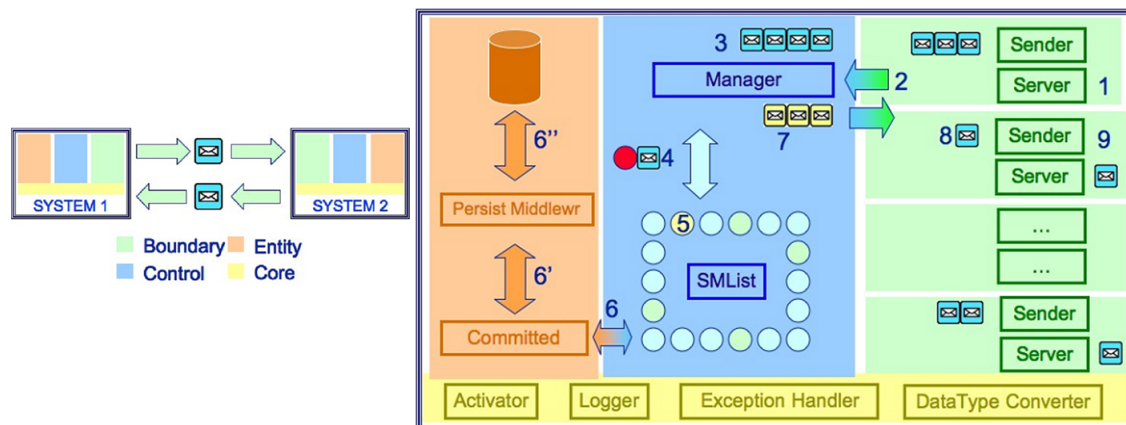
SYSTEM 1

SYSTEM 2

Boundary
Entity
Control
Core

6''

Persist Middlewr

6'

Committed

6

3

Manager

2

Sender

Server

1

7

4

8

Sender

9

Server

5

SMList

...

...

Sender

Server

Activator

Logger

Exception Handler

DataType Converter